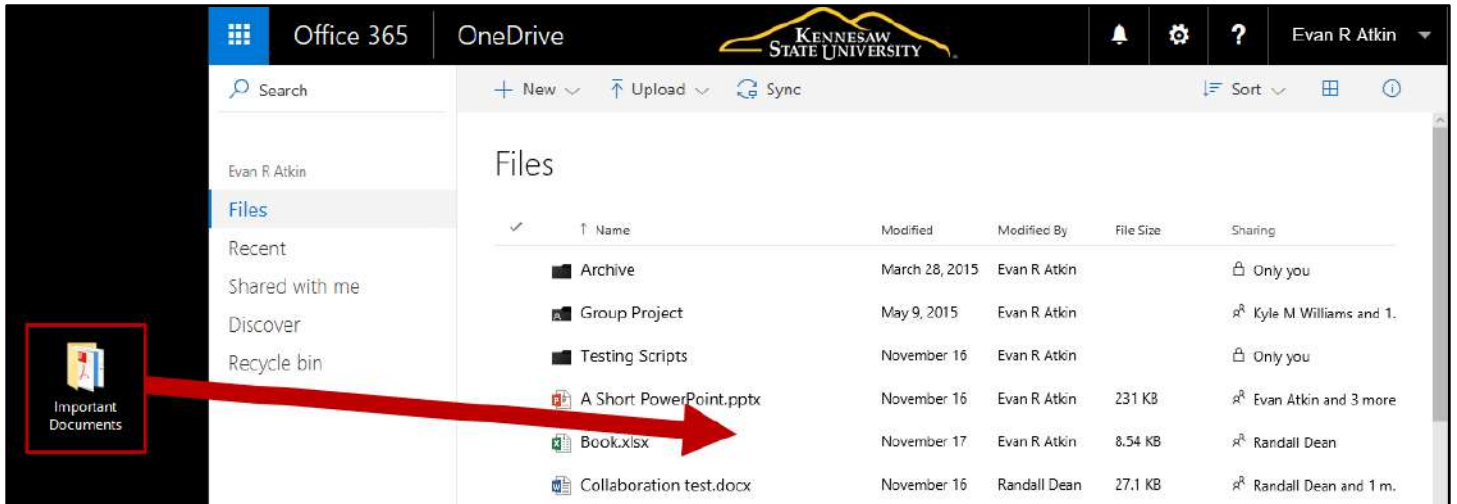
Office 365 OneDrive KENNESAW STATE UNIVERSITY Evan R Atkin

Search

+ New Upload Sync Sort

Evan R Atkin

Files

Recent

Shared with me

Discover

Recycle bin

Files

| Name | Modified | Modified By | File Size | Sharing |
|---|---|---|---|---|
| Archive | March 28, 2015 | Evan R Atkin | | Only you |
| Group Project | May 9, 2015 | Evan R Atkin | | Kyle M Williams and 1. |
| Testing Scripts | November 16 | Evan R Atkin | | Only you |
| A Short PowerPoint.pptx | November 16 | Evan R Atkin | 231 KB | Evan Atkin and 3 more |
| Book.xlsx | November 17 | Evan R Atkin | 8.54 KB | Randall Dean |
| Collaboration test.docx | November 16 | Randall Dean | 27.1 KB | Randall Dean and 1 m. |

Important Documents